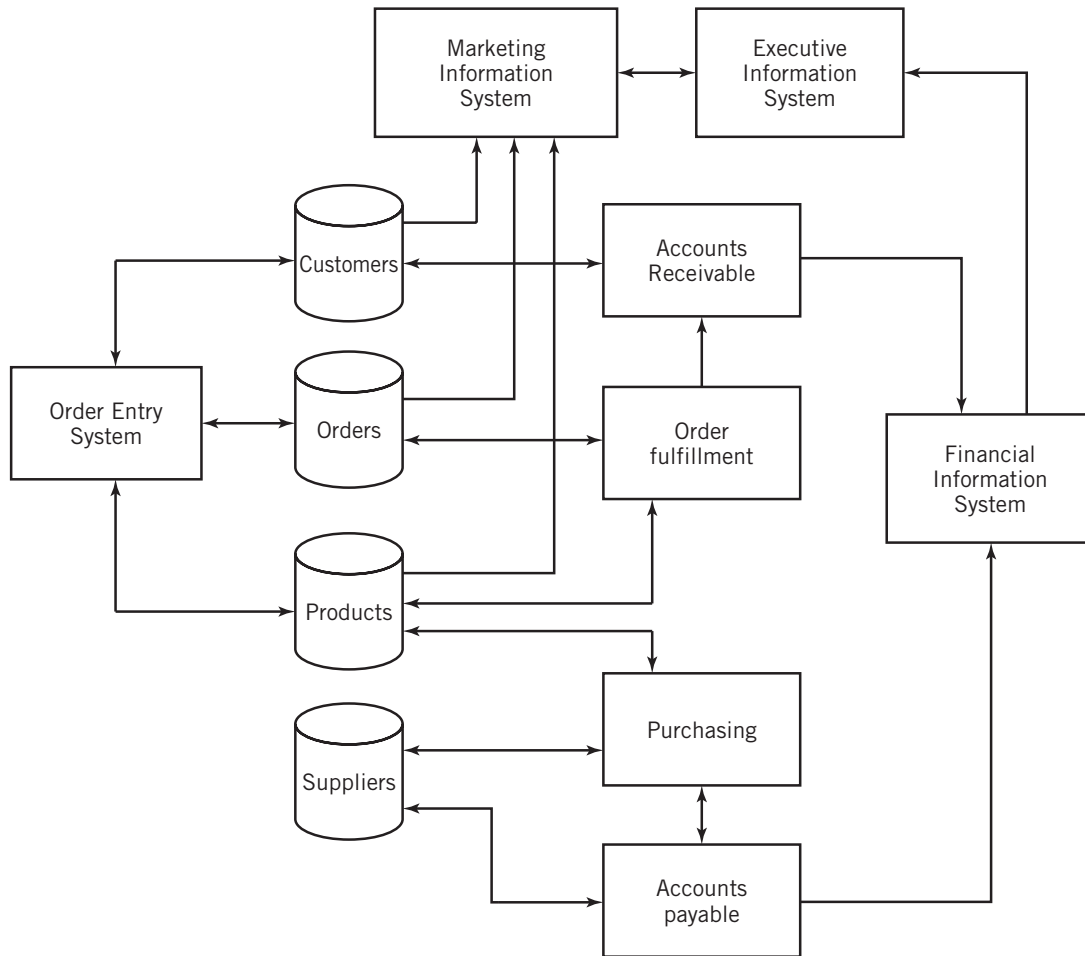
Marketing Information System

Executive Information System

Customers

Accounts Receivable

Order Entry System

Orders

Order fulfillment

Financial Information System

Products

Purchasing

Suppliers

Accounts payable